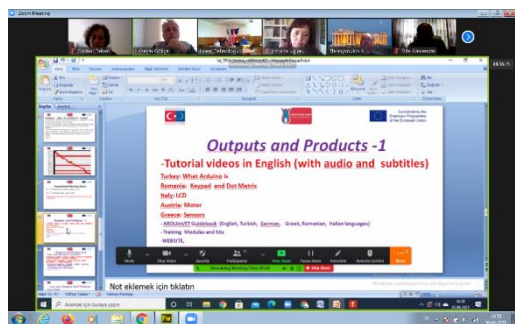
Zoom Meeting

Outputs and Products -1

-Tutorial videos in English (with audio and subtitles)

Turkey: What Arduino is
Romania: Keypad and Dot Matrix
Italy: LCD
Austria: Motor
Greece: Sensors

- ARDUinoVET Guidebook (English, Turkish, German, Greek, Romanian, Italian languages)
- Training Modules and kits
WEBSITE

Co-funded by the Erasmus+ Programme of the European Union

Mute
Stop Video
Security
Participants
Chat
Share Screen
Pause Share
Annotate
Remote Control
More

Stop Share

Not eklemek için tıklatın

Aramak için buraya yazın